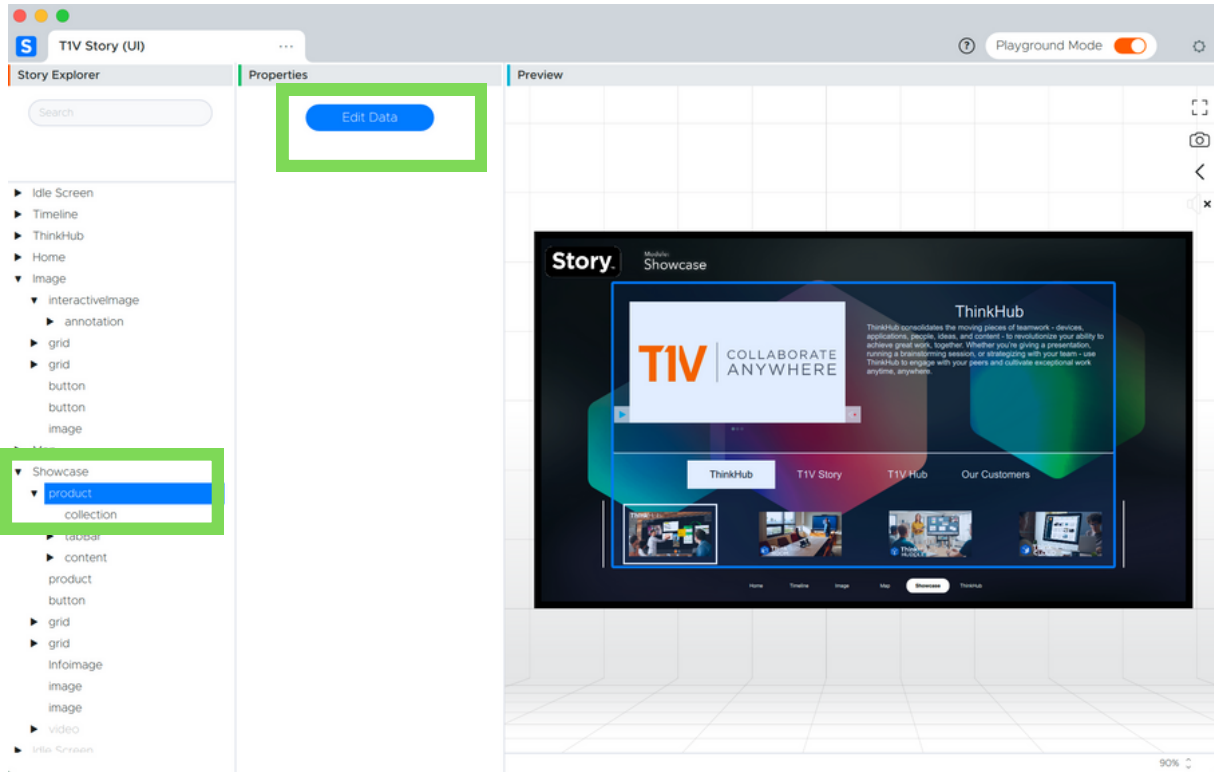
S T1V Story (UI) ···

Playground Mode

Story Explorer

Properties

Preview

Edit Data

Search

▶ Idle Screen
▶ Timeline
▶ ThinkHub
▶ Home
▼ Image
▼ interactiveImage
▶ annotation
▶ grid
▶ grid
button
button
image
▶ Map
▼ Showcase
▼ product
collection
▶ tabbar
▶ content
product
button
▶ grid
▶ grid
Infoimage
image
image
▶ video
▶ Idle Screen

Story.

Module:
Showcase

ThinkHub

ThinkHub consolidates the moving pieces of teamwork - devices, applications, people, ideas, and content - to revolutionize your ability to achieve great work, together. Whether you're giving a presentation, running a brainstorming session, or strategizing with your team - use ThinkHub to engage with your peers and cultivate exceptional work anytime, anywhere.

T1V | COLLABORATE ANYWHERE

ThinkHub
T1V Story
T1V Hub
Our Customers

Home Timeline Image Map Showcase ThinkHub

90%